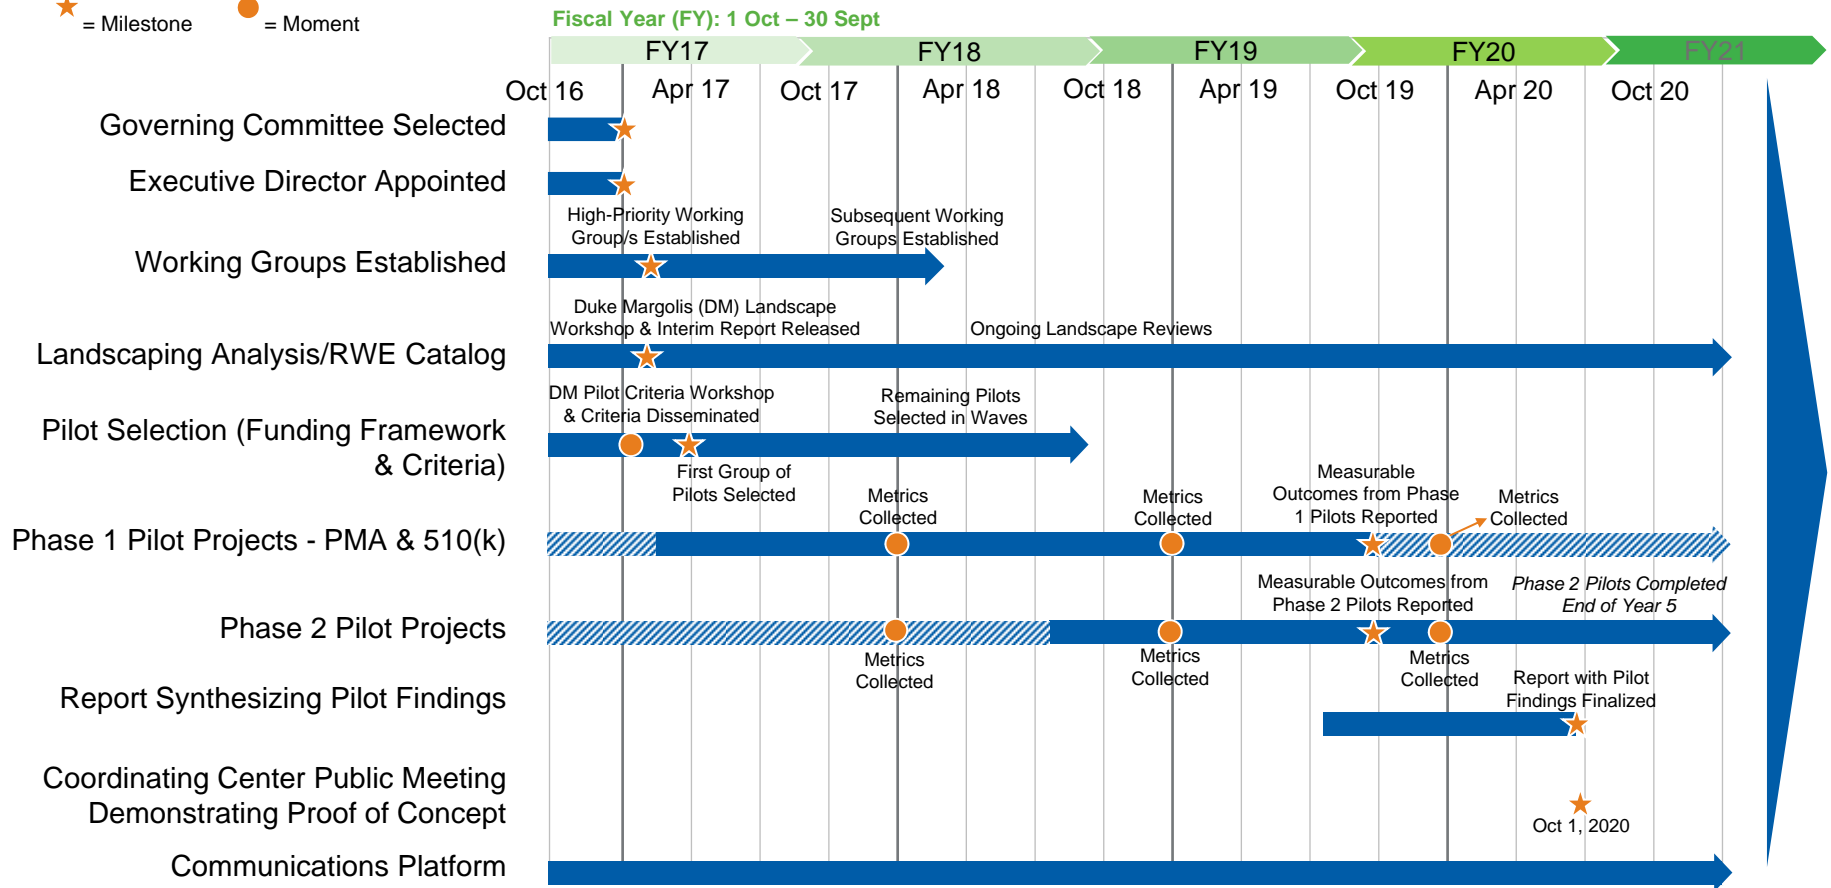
= Milestone = Moment

Fiscal Year (FY): 1 Oct – 30 Sept

FY17 FY18 FY19 FY20 FY21

Oct 16 Apr 17 Oct 17 Apr 18 Oct 18 Apr 19 Oct 19 Apr 20 Oct 20

Governing Committee Selected

Executive Director Appointed

Working Groups Established

High-Priority Working Group/s Established

Subsequent Working Groups Established

Landscaping Analysis/RWE Catalog

Duke Margolis (DM) Landscape Workshop & Interim Report Released

Ongoing Landscape Reviews

Pilot Selection (Funding Framework & Criteria)

DM Pilot Criteria Workshop & Criteria Disseminated

Remaining Pilots Selected in Waves

First Group of Pilots Selected

Phase 1 Pilot Projects - PMA & 510(k)

Metrics Collected

Metrics Collected

Measurable Outcomes from Phase 1 Pilots Reported

Metrics Collected

Phase 2 Pilot Projects

Measurable Outcomes from Phase 2 Pilots Reported

*Phase 2 Pilots Completed End of Year 5*

Metrics Collected

Metrics Collected

Metrics Collected

Report Synthesizing Pilot Findings

Report with Pilot Findings Finalized

Coordinating Center Public Meeting Demonstrating Proof of Concept

Oct 1, 2020

Communications Platform